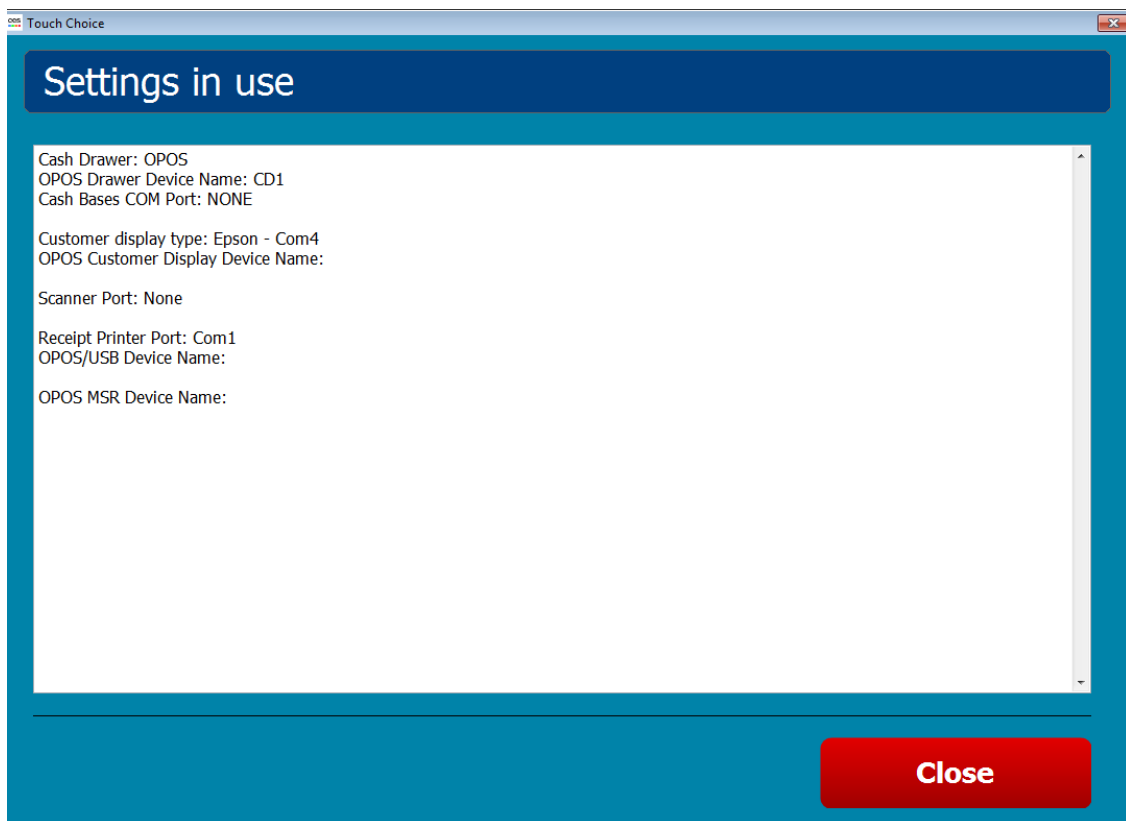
Touch Choice

Settings in use

Cash Drawer: OPOS
OPOS Drawer Device Name: CD1
Cash Bases COM Port: NONE

Customer display type: Epson - Com4
OPOS Customer Display Device Name:

Scanner Port: None

Receipt Printer Port: Com1
OPOS/USB Device Name:

OPOS MSR Device Name:

Close